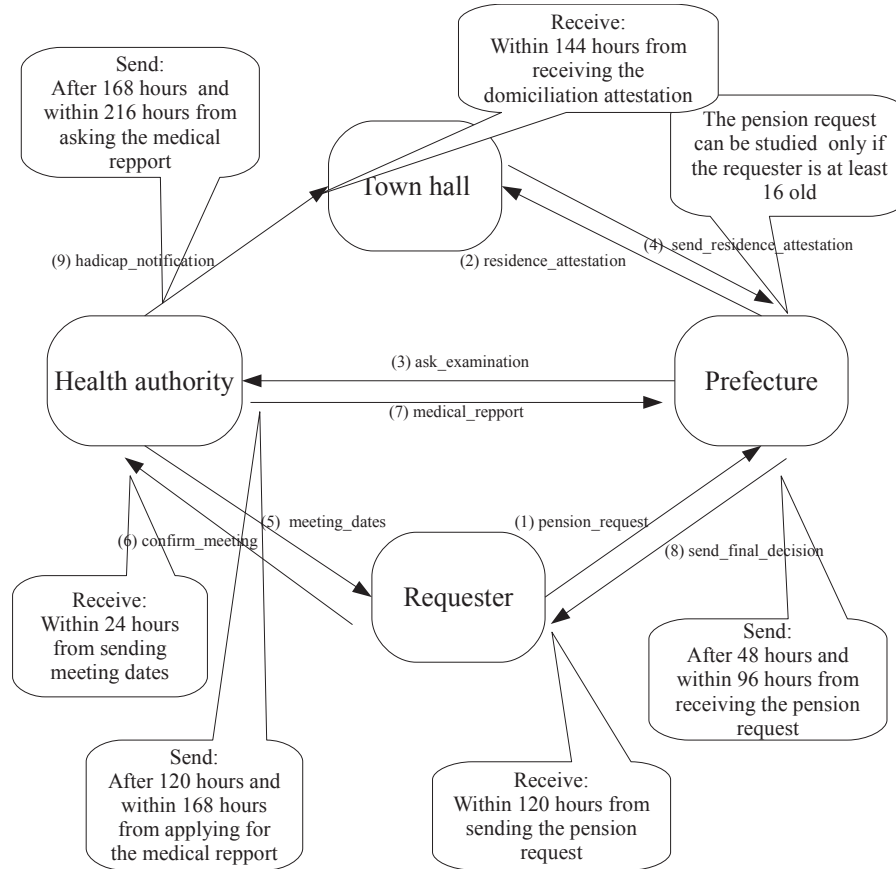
Send:
After 168 hours and within 216 hours from asking the medical repport

Receive:
Within 144 hours from receiving the domiciliation attestation

The pension request can be studied only if the requester is at least 16 old

Town hall

(9) hadicap_notification

(2) residence_attestation

(4) send_residence_attestation

Health authority

(3) ask_examination

(7) medical_repport

Prefecture

(5) meeting_dates

(6) confirm_meeting

(1) pension_request

(8) send_final_decision

Requester

Receive:
Within 24 hours from sending meeting dates

Send:
After 48 hours and within 96 hours from receiving the pension request

Send:
After 120 hours and within 168 hours from applying for the medical repport

Receive:
Within 120 hours from sending the pension request